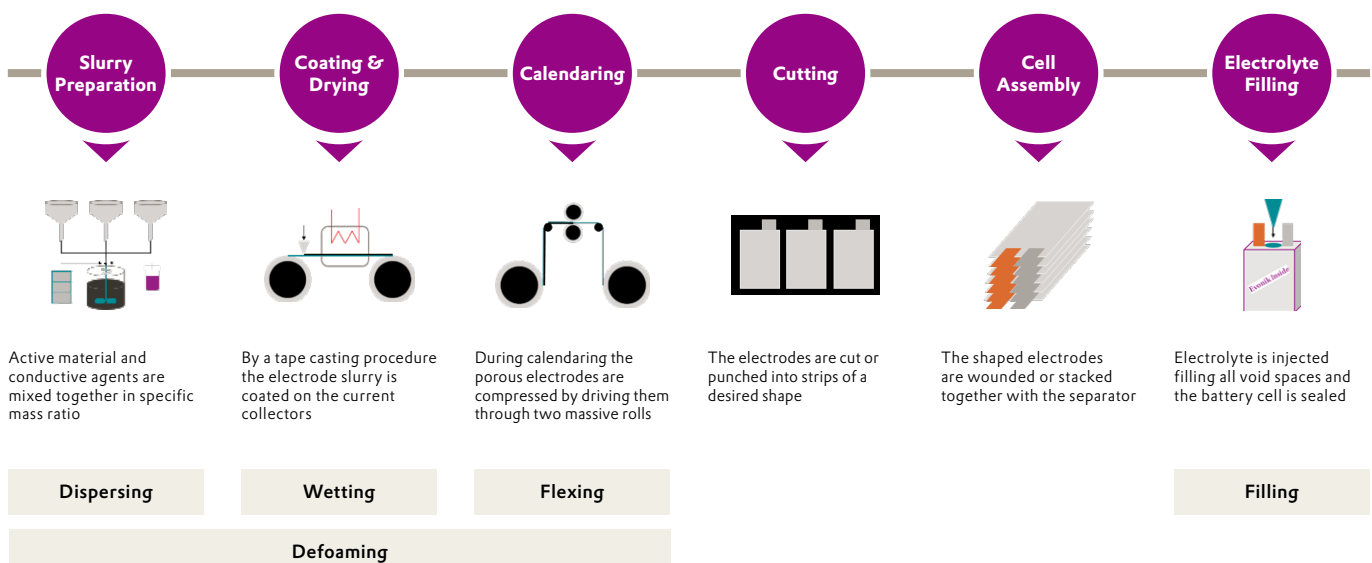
Slurry Preparation

Coating & Drying

Calendaring

Cutting

Cell Assembly

Electrolyte Filling

Evonik Inside

Active material and conductive agents are mixed together in specific mass ratio

By a tape casting procedure the electrode slurry is coated on the current collectors

During calendaring the porous electrodes are compressed by driving them through two massive rolls

The electrodes are cut or punched into strips of a desired shape

The shaped electrodes are wounded or stacked together with the separator

Electrolyte is injected filling all void spaces and the battery cell is sealed

Dispersing

Wetting

Flexing

Filling

Defoaming